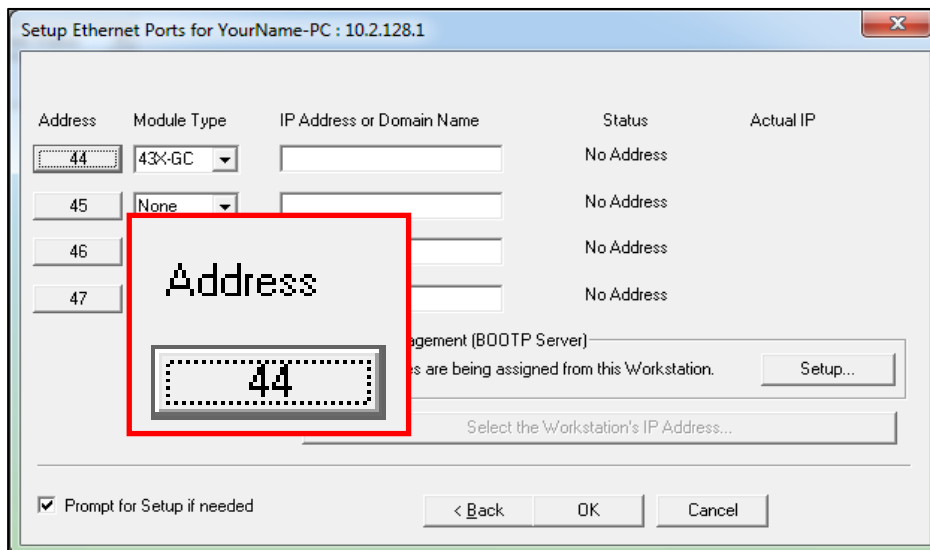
Setup Ethernet Ports for YourName-PC : 10.2.128.1

| Address | Module Type | IP Address or Domain Name | Status | Actual IP |
|---|---|---|---|---|
| 44 | 43X-GC | | No Address | |
| 45 | None | | No Address | |
| 46 | | | No Address | |
| 47 | | | No Address | |

Address

44

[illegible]agement (BOOTP Server)

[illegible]s are being assigned from this Workstation.

Setup...

Select the Workstation's IP Address...

Prompt for Setup if needed

< Back

OK

Cancel